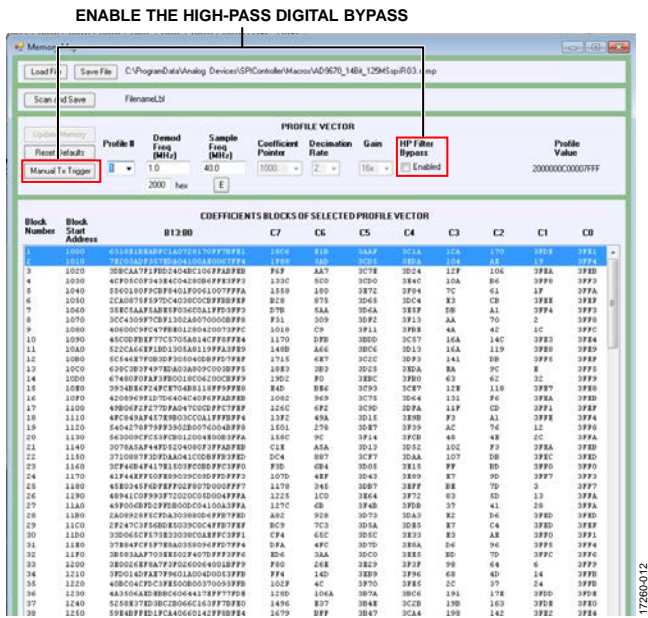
ENABLE THE HIGH-PASS DIGITAL BYPASS

Memory Map

Load File | Save File | C:\ProgramData\Analog Devices\SPIController\Macros\AD9670_14Bit_125MSpsR03.mmp

Scan and Save | FilenameLbl

PROFILE VECTOR

Update Memory | Reset Defaults | Manual Tx Trigger

| Profile # | Demod Freq (MHz) | Sample Freq (MHz) | Coefficient Pointer | Decimation Rate | Gain | HP Filter Bypass | Profile Value |
|---|---|---|---|---|---|---|---|
| 0 | 1.0 | 40.0 | 1000 | 2 | 16x | Enabled | 2000000C00007FFF |
| | 2000 hex | E | | | | | |

COEFFICIENTS BLOCKS OF SELECTED PROFILE VECTOR

| Block Number | Block Start Address | B13:00 | C7 | C6 | C5 | C4 | C3 | C2 | C1 | C0 |
|---|---|---|---|---|---|---|---|---|---|---|
| 1 | 1000 | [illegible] | 19C6 | E1B | 3AAF | 3C1A | 1CA | 170 | 3FD8 | 3FE1 |
| 2 | 1010 | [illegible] | 1F89 | 3AD | 3CD5 | 3EDA | 104 | A8 | 19 | 3FF4 |
| 3 | 1020 | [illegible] | F6F | AA7 | 3C7E | 3D24 | 12F | 106 | 3FEA | 3FED |
| 4 | 1030 | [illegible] | 133C | 5C0 | 3CD0 | 3E4C | 10A | B6 | 3FF8 | 3FF3 |
| 5 | 1040 | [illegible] | 1558 | 180 | 3E72 | 3F04 | 7C | 61 | 1F | 3FFA |
| 6 | 1050 | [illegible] | B28 | 875 | 3D65 | 3DC4 | E3 | CB | 3FEE | 3FEF |
| 7 | 1060 | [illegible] | D7B | 5AA | 3D6A | 3E5F | DB | A1 | 3FF4 | 3FF3 |
| 8 | 1070 | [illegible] | F31 | 309 | 3DF2 | 3F13 | AA | 70 | 2 | 3FF9 |
| 9 | 1080 | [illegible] | 1018 | C9 | 3F11 | 3FBE | 4A | 42 | 1C | 3FFC |
| 10 | 1090 | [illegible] | 1170 | DFB | 3BDD | 3C57 | 16A | 14C | 3FE3 | 3FE4 |
| 11 | 10A0 | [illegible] | 148B | A66 | 3BC6 | 3D13 | 16A | 119 | 3FE0 | 3FEF |
| 12 | 10B0 | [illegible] | 1715 | 6E7 | 3C2C | 3DF3 | 141 | DB | 3FF5 | 3FEF |
| 13 | 10C0 | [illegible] | 18E3 | 3B3 | 3D25 | 3EDA | EA | 9C | E | 3FF5 |
| 14 | 10D0 | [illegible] | 19D2 | F0 | 3EBC | 3FB0 | 63 | 62 | 3C | 3FF9 |
| 15 | 10E0 | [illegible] | E4D | BE6 | 3C93 | 3C67 | 12E | 118 | 3FE7 | 3FEB |
| 16 | 10F0 | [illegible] | 1082 | 969 | 3C75 | 3D64 | 131 | F6 | 3FEA | 3FEB |
| 17 | 1100 | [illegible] | 126C | 6F2 | 3C9D | 3DFA | 11F | CD | 3FF1 | 3FEF |
| 18 | 1110 | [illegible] | 13F2 | 49A | 3D15 | 3E9B | F3 | A1 | 3FFA | 3FF3 |
| 19 | 1120 | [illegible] | 1501 | 278 | 3DE7 | 3F39 | AC | 76 | 12 | 3FF8 |
| 20 | 1130 | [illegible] | 158C | 9C | 3F14 | 3FCB | 48 | 4E | 2C | 3FFA |
| 21 | 1140 | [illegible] | C1E | A5A | 3D13 | 3D52 | 102 | F3 | 3FEA | 3FEE |
| 22 | 1150 | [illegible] | DC4 | 887 | 3CF7 | 3DAA | 107 | DB | 3FEC | 3FEF |
| 23 | 1160 | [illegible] | F3D | 6B4 | 3D05 | 3E15 | FF | BD | 3FF0 | 3FF0 |
| 24 | 1170 | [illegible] | 107D | 4EF | 3D43 | 3E89 | E7 | 9D | 3FF7 | 3FF3 |
| 25 | 1180 | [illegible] | 1178 | 345 | 3DB7 | 3EFF | BE | 7D | 3 | 3FF7 |
| 26 | 1190 | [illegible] | 1225 | 1C0 | 3E64 | 3F72 | 83 | 5D | 13 | 3FFA |
| 27 | 11A0 | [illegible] | 127C | 6B | 3F4B | 3FD8 | 37 | 41 | 28 | 3FFA |
| 28 | 11B0 | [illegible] | A82 | 928 | 3D73 | 3DA3 | E2 | D6 | 3FED | 3FEF |
| 29 | 11C0 | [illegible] | BC9 | 7C3 | 3D5A | 3DE5 | E7 | C4 | 3FED | 3FEF |
| 30 | 11D0 | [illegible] | CF4 | 65C | 3D5C | 3E33 | E3 | AE | 3FF0 | 3FF1 |
| 31 | 11E0 | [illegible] | DFA | 4F0 | 3D7D | 3E8A | D6 | 96 | 3FF5 | 3FF4 |
| 32 | 11F0 | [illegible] | ED6 | 3AA | 3DC0 | 3EE5 | BD | 7D | 3FFC | 3FF6 |
| 33 | 1200 | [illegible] | F80 | 26E | 3E29 | 3F3F | 98 | 64 | 6 | 3FF9 |
| 34 | 1210 | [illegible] | FF4 | 14D | 3EB9 | 3F96 | 68 | 4D | 14 | 3FFB |
| 35 | 1220 | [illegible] | 102F | 4C | 3F70 | 3FE5 | 2C | 37 | 24 | 3FFB |
| 36 | 1230 | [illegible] | 128D | 106A | 3B7A | 3BC6 | 191 | 178 | 3FDD | 3FD6 |
| 37 | 1240 | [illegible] | 1496 | E37 | 3B4E | 3C2B | 19B | 163 | 3FDE | 3FE0 |
| 38 | 1250 | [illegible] | 1679 | BFF | 3B47 | 3CA4 | 198 | 148 | 3FE0 | 3FE6 |

17260-012